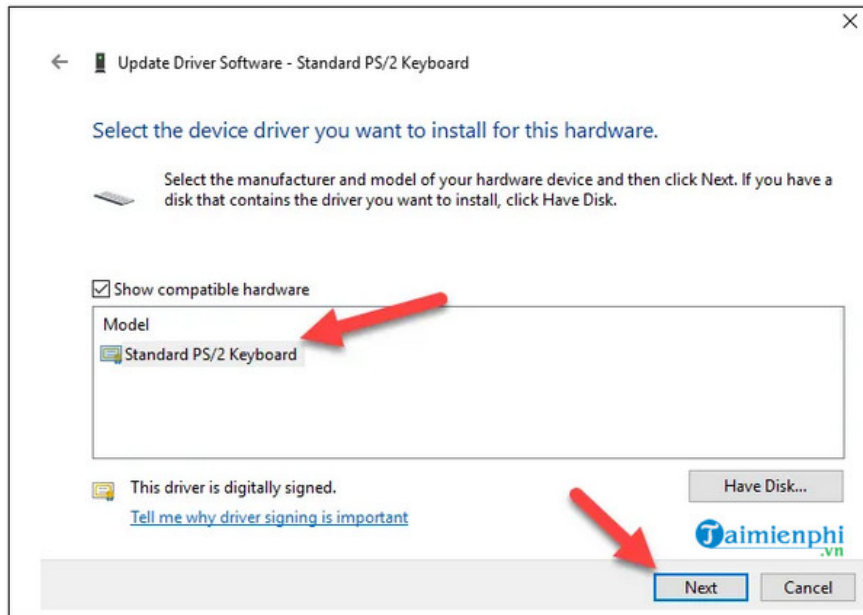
Update Driver Software - Standard PS/2 Keyboard

Select the device driver you want to install for this hardware.

Select the manufacturer and model of your hardware device and then click Next. If you have a disk that contains the driver you want to install, click Have Disk.

Show compatible hardware

Model

Standard PS/2 Keyboard

This driver is digitally signed.

Tell me why driver signing is important

Have Disk...

Taimienphi.vn

Next

Cancel